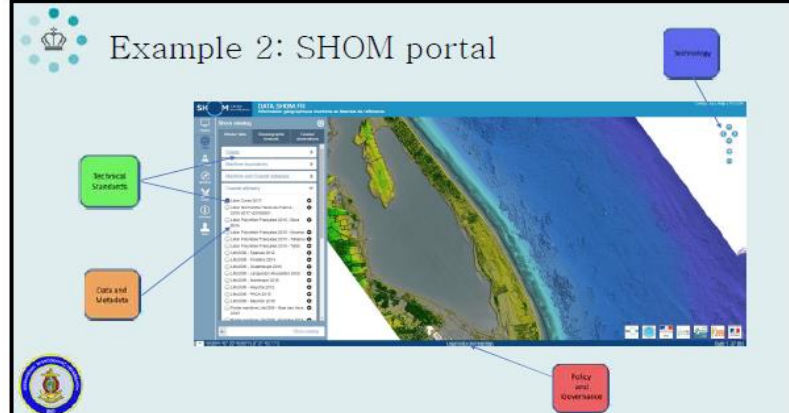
Example 2: SHOM portal

Technology

Technical Standards

Data and Metadata

Policy and Governance

SHOM

DATA.SHOM.FR

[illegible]

Shom catalog

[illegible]

Litto3D

Lidar Corse 2017

Lidar Normandie Nouvelle France 2016-2017

Lidar Polynésie Française 2015

Litto3D - Guadeloupe 2010

Litto3D - Martinique 2010

Litto3D - Mayotte 2012

Litto3D - PACA 2015

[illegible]